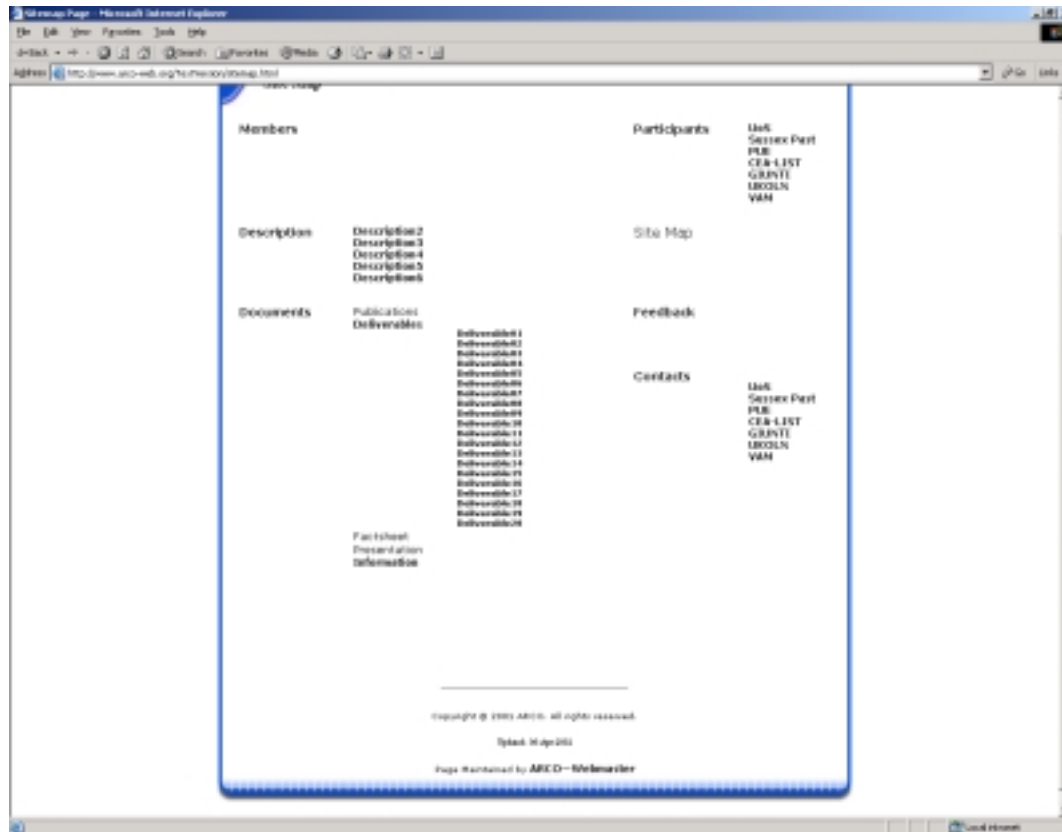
Sitemap Page - Microsoft Internet Explorer

File Edit View Favorites Tools Help

Back Search Favorites Media

Address http://www.arco-web.org/TxtVersion/sitemap.html

Go Links

Site Map

Members

Description

Description2
Description3
Description4
Description5
Description6

Documents

Publications
Deliverables

Deliverable01
Deliverable02
Deliverable03
Deliverable04
Deliverable05
Deliverable06
Deliverable07
Deliverable08
Deliverable09
Deliverable10
Deliverable11
Deliverable12
Deliverable13
Deliverable14
Deliverable15
Deliverable16
Deliverable17
Deliverable18
Deliverable19
Deliverable20

Factsheet
Presentation
Information

Participants

UoS
Sussex Past
PUE
CEA-LIST
GIUNTI
UKOLN
VAM

Site Map

Feedback

Contacts

UoS
Sussex Past
PUE
CEA-LIST
GIUNTI
UKOLN
VAM

Copyright © 2001 ARCO. All rights reserved.

Updated: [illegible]

Page Maintained by ARCO—Webmaster

Local intranet